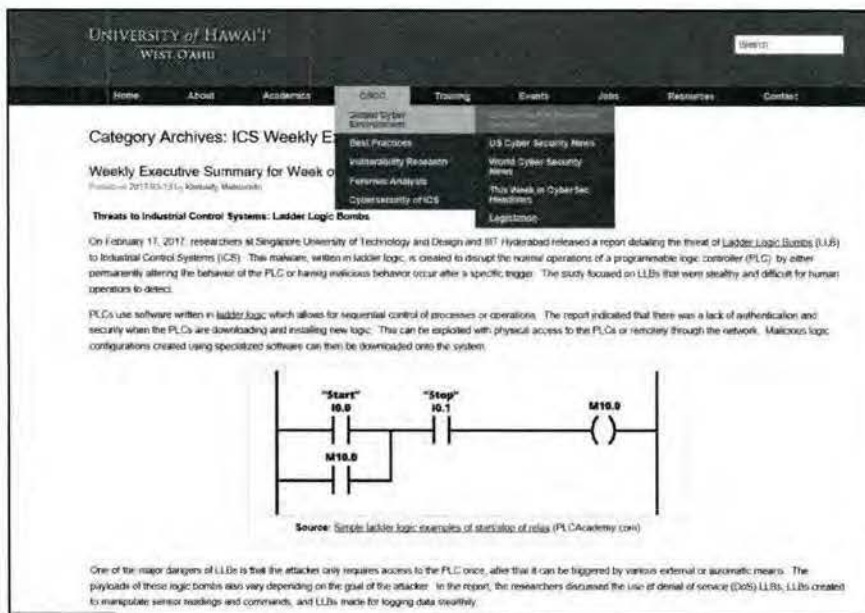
UNIVERSITY of HAWAI'I
WEST O'AHU

Search

Home About Academics CSCO Training Events Jobs Resources Contact

Global Cyber Environment
Best Practices
Vulnerability Research
Forensic Analysis
Cybersecurity of ICS
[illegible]
US Cyber Security News
World Cyber Security News
This Week in CyberSec Headlines
Legislation

Category Archives: ICS Weekly E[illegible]

Weekly Executive Summary for Week o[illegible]

Posted on 2017-03-13 by Kimberly Watanabe

Threats to Industrial Control Systems: Ladder Logic Bombs

On February 17, 2017, researchers at Singapore University of Technology and Design and IIIT Hyderabad released a report detailing the threat of Ladder Logic Bombs (LLB) to Industrial Control Systems (ICS). This malware, written in ladder logic, is created to disrupt the normal operations of a programmable logic controller (PLC) by either permanently altering the behavior of the PLC or having malicious behavior occur after a specific trigger. The study focused on LLBs that were stealthy and difficult for human operators to detect.

PLCs use software written in ladder logic which allows for sequential control of processes or operations. The report indicated that there was a lack of authentication and security when the PLCs are downloading and installing new logic. This can be exploited with physical access to the PLCs or remotely through the network. Malicious logic configurations created using specialized software can then be downloaded onto the system.

"Start"
I0.0
"Stop"
I0.1
M10.0
M10.0

Source: Simple ladder logic examples of start/stop of relay (PLCAcademy.com)

One of the major dangers of LLBs is that the attacker only requires access to the PLC once, after that it can be triggered by various external or automatic means. The payloads of these logic bombs also vary depending on the goal of the attacker. In the report, the researchers discussed the use of denial of service (DoS) LLBs, LLBs created to manipulate sensor readings and commands, and LLBs made for logging data stealthily.